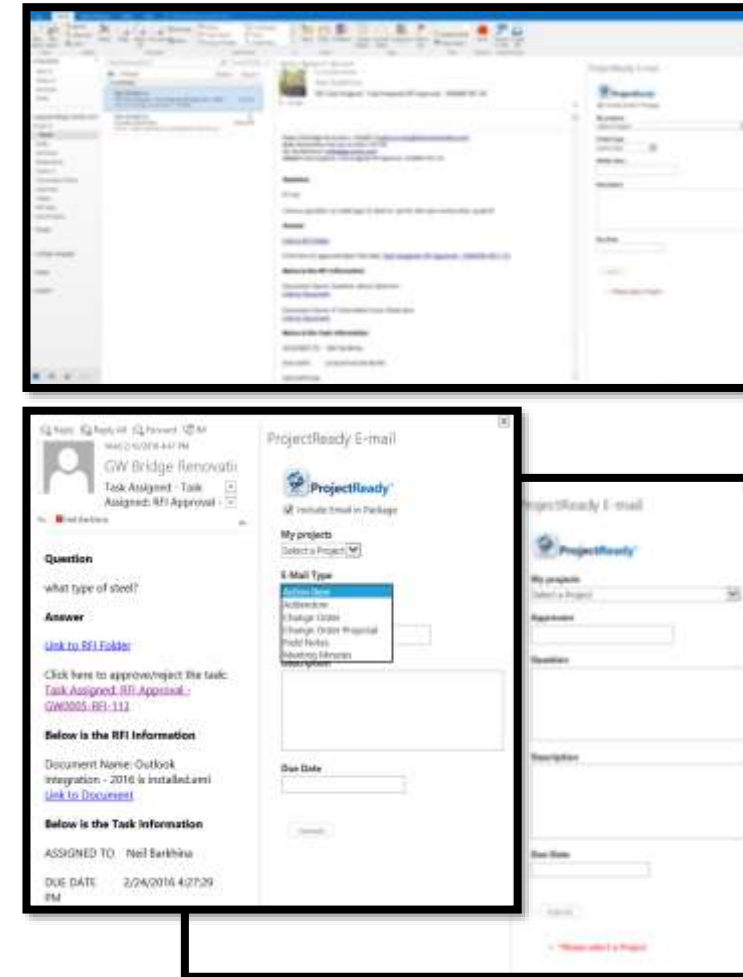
Reply Reply All Forward IM

Wed 2/10/2016 4:47 PM

GW Bridge Renovati

Task Assigned - Task Assigned: RFI Approval -

Neil Barkhina

Question

what type of steel?

Answer

Link to RFI Folder

Click here to approve/reject the task: Task Assigned: RFI Approval - GW0005-RFI-112

Below is the RFI Information

Document Name: Outlook Integration - 2016 is installed.eml
Link to Document

Below is the Task Information

ASSIGNED TO: Neil Barkhina

DUE DATE: 2/24/2016 4:27:29 PM

ProjectReady E-mail

ProjectReady

Include Email in Package

My projects

Select a Project

E-Mail Type

Action Item
ActItemBox
Change Order
Change Order Proposal
Field Notes
Meeting Minutes

Description

Due Date

Submit

ProjectReady E-mail

ProjectReady

My projects

Select a Project

Approver

Question

Description

Due Date

Submit

* Please select a Project